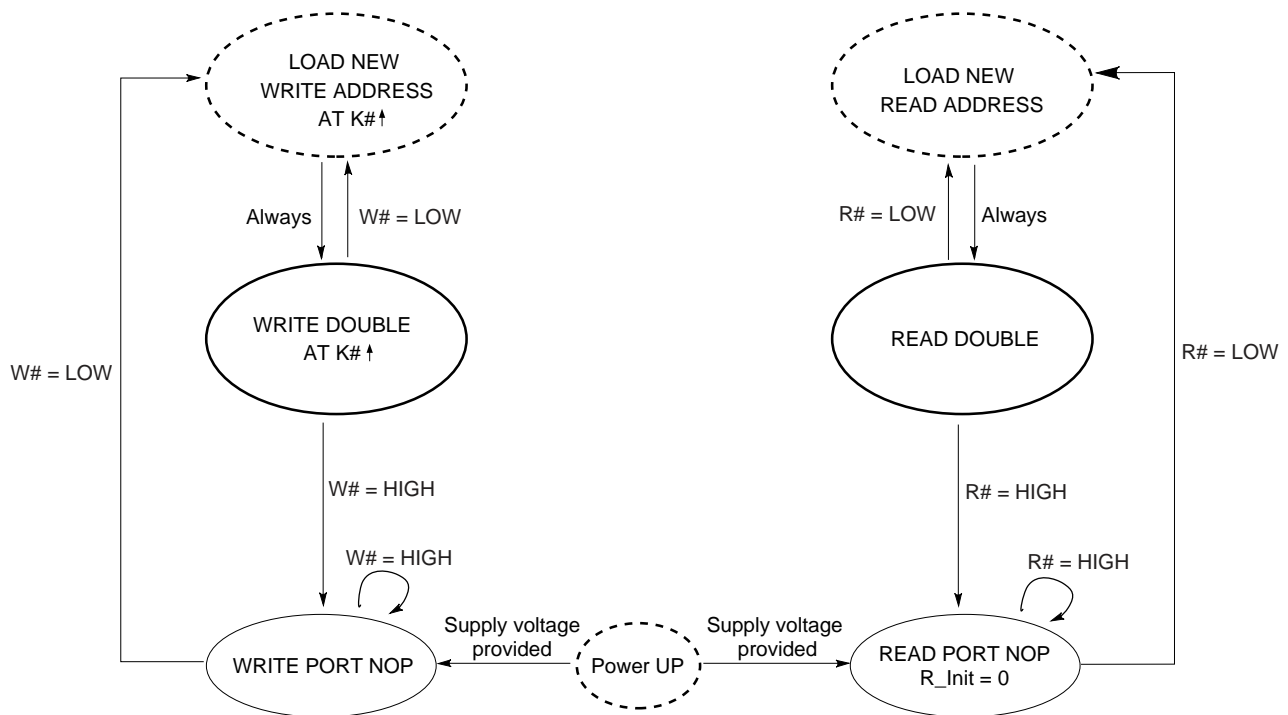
LOAD NEW WRITE ADDRESS AT K#↑

LOAD NEW READ ADDRESS

Always

W# = LOW

R# = LOW

Always

WRITE DOUBLE AT K#↑

READ DOUBLE

W# = LOW

R# = LOW

W# = HIGH

R# = HIGH

W# = HIGH

R# = HIGH

Supply voltage provided

Supply voltage provided

WRITE PORT NOP

Power UP

READ PORT NOP
R_Init = 0